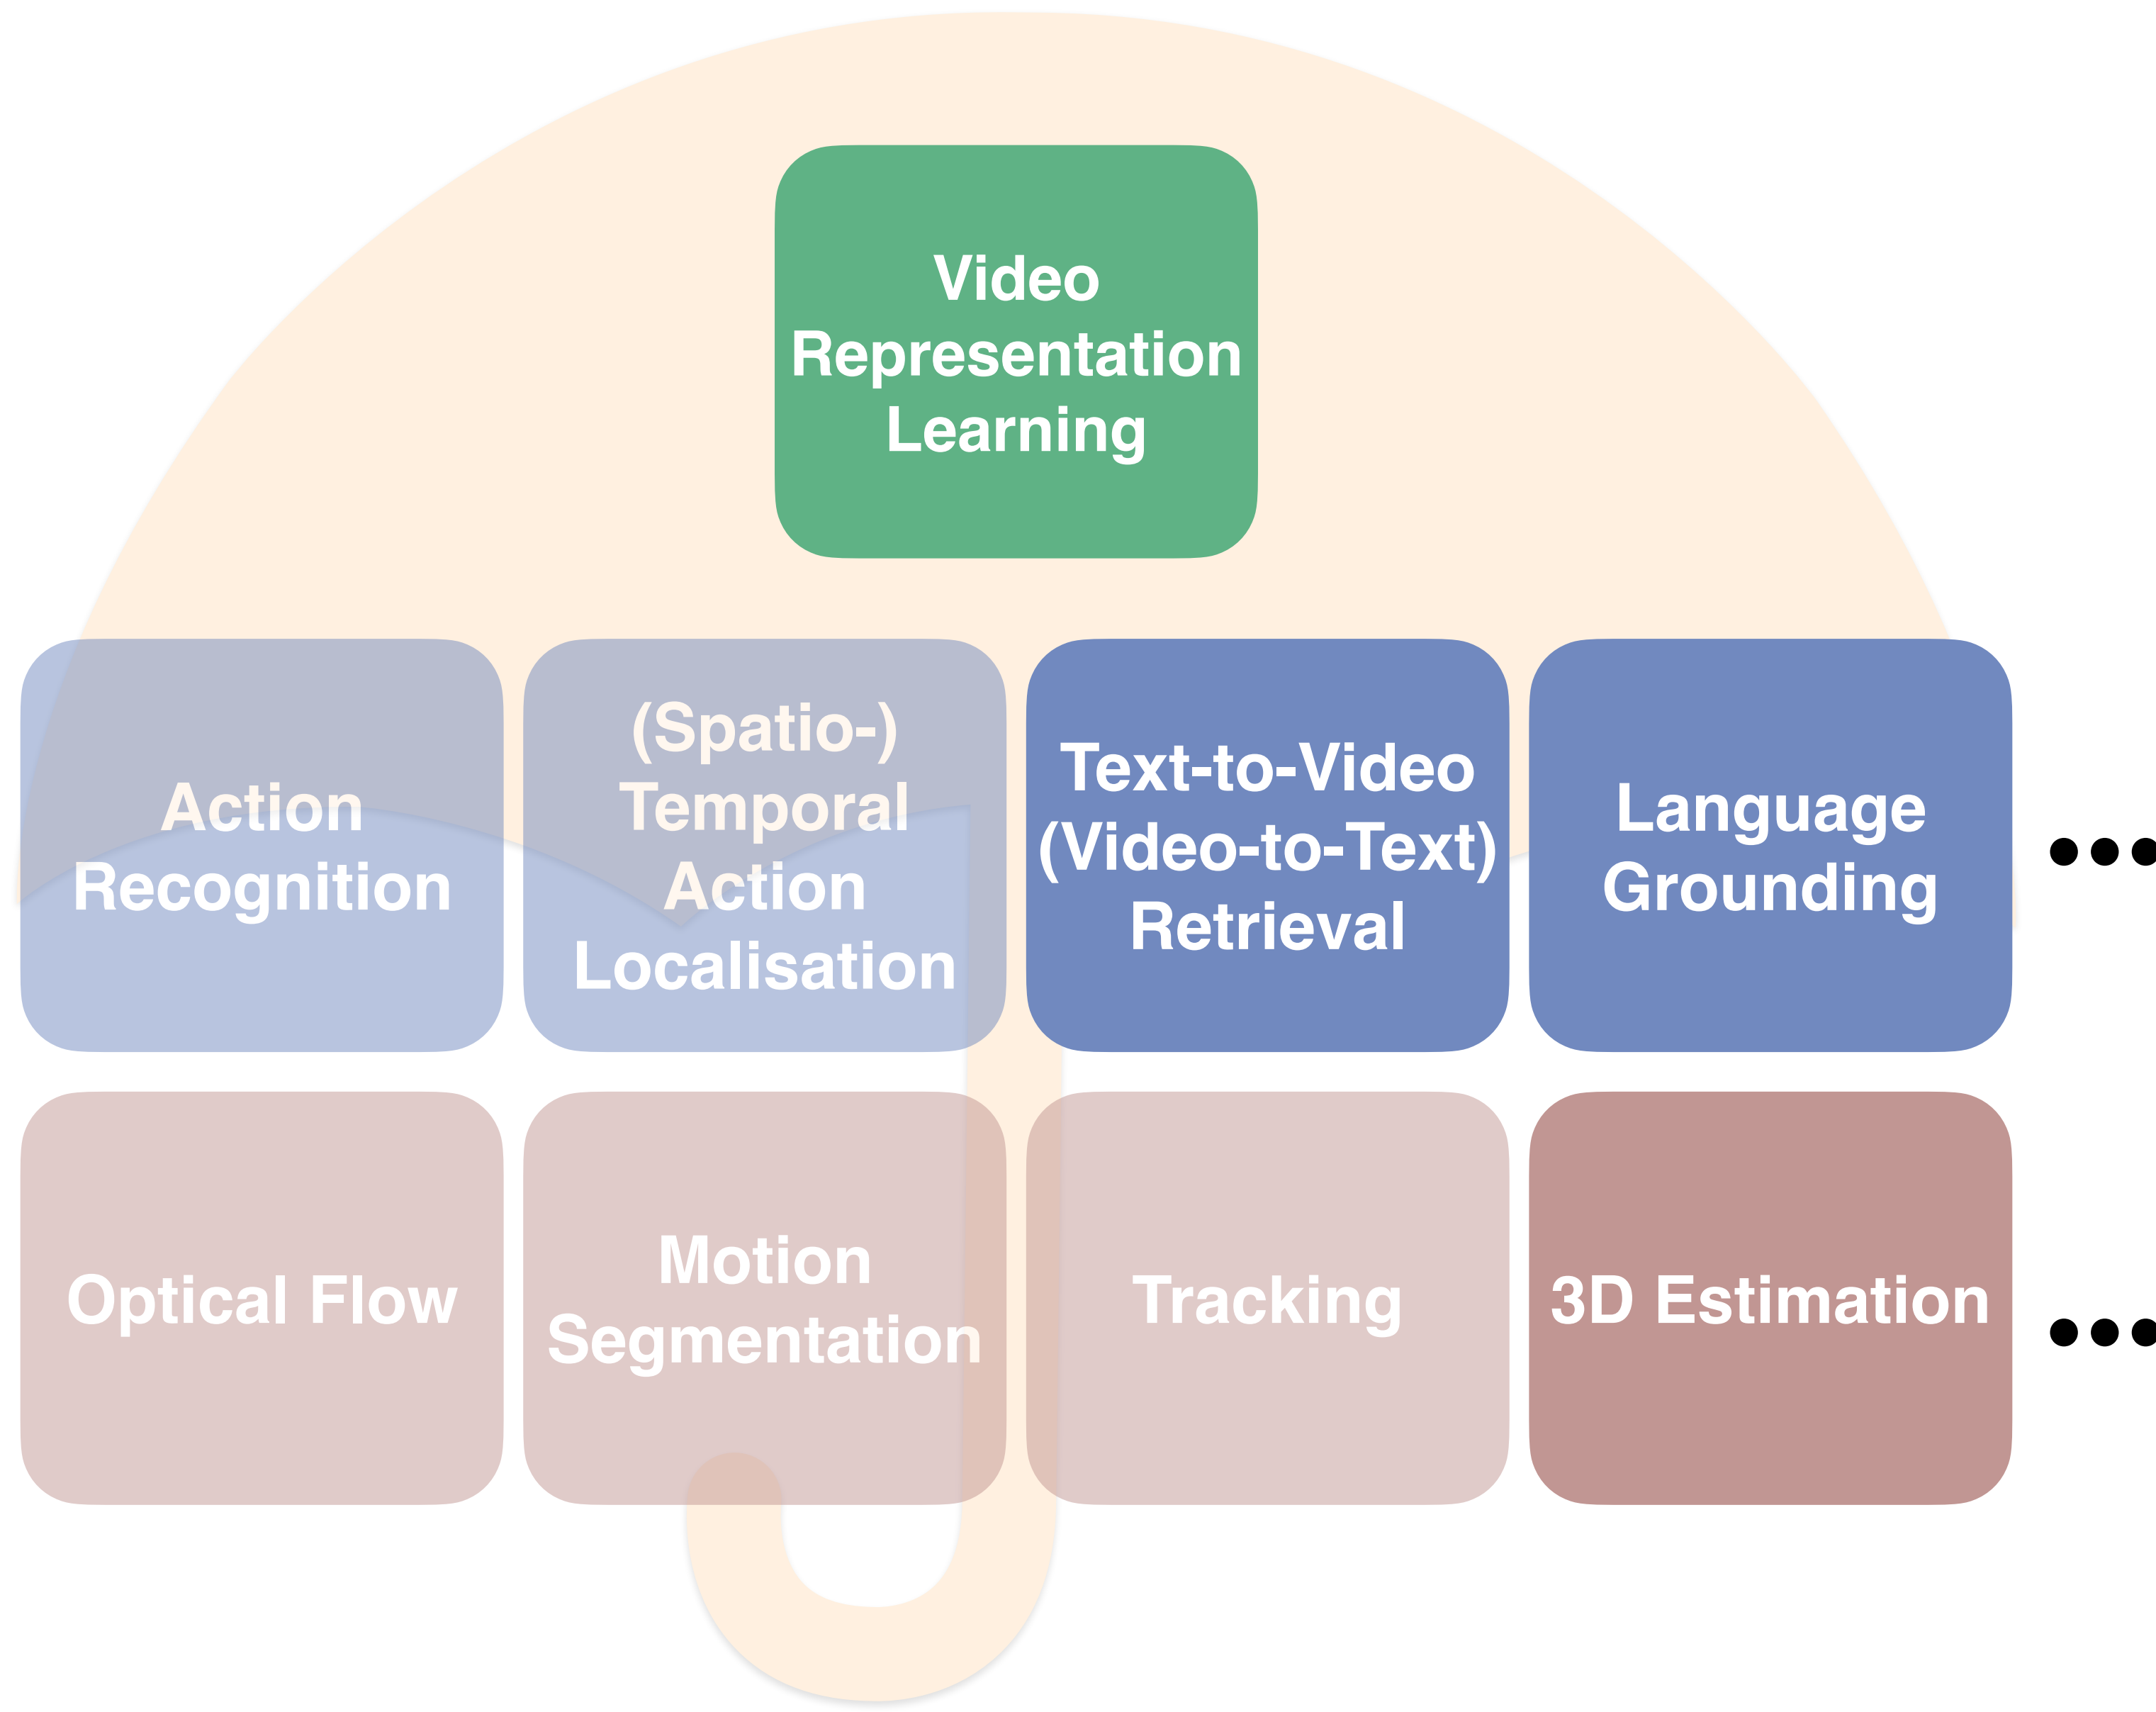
Video Representation Learning

Action Recognition

(Spatio-) Temporal Action Localisation

Text-to-Video (Video-to-Text) Retrieval

Language Grounding

...

Optical Flow

Motion Segmentation

Tracking

3D Estimation

...